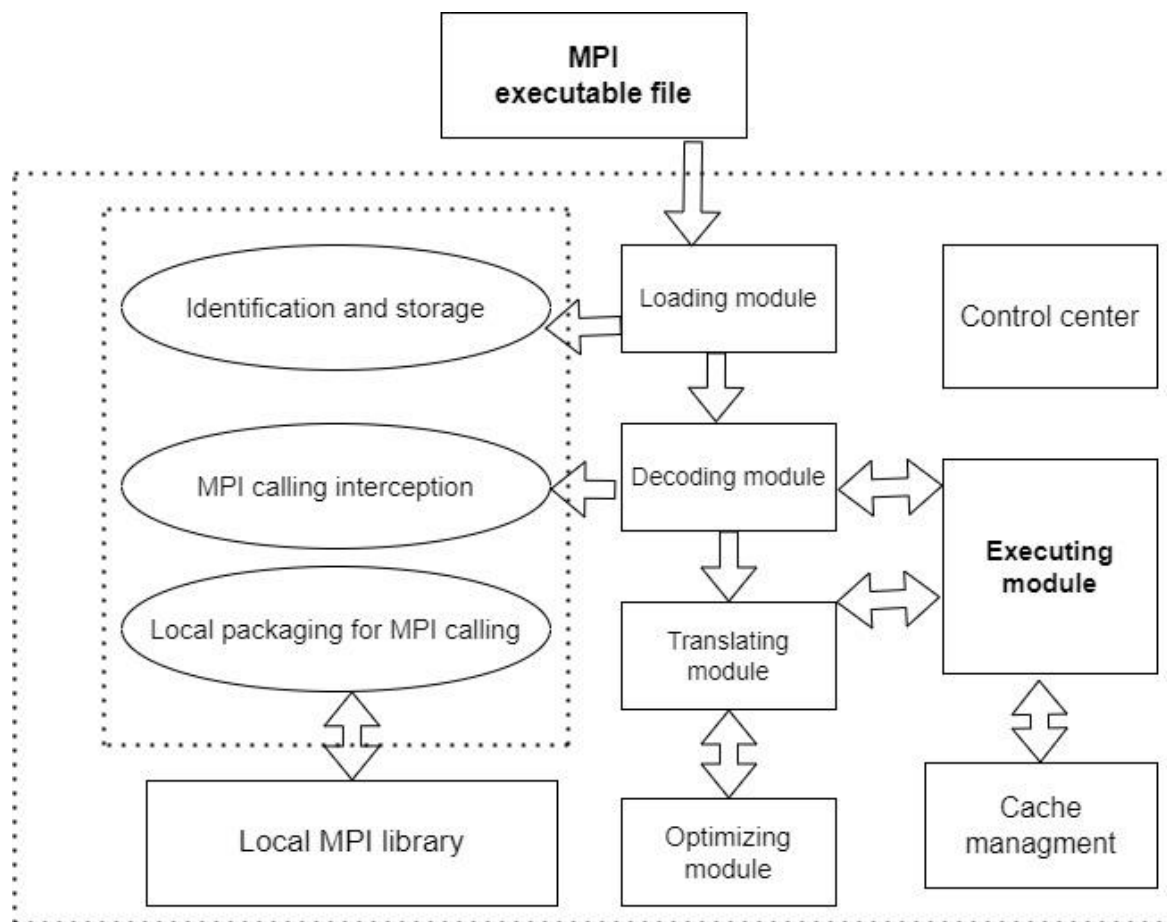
MPI executable file

Identification and storage

MPI calling interception

Local packaging for MPI calling

Local MPI library

Loading module

Decoding module

Translating module

Optimizing module

Control center

Executing module

Cache managment